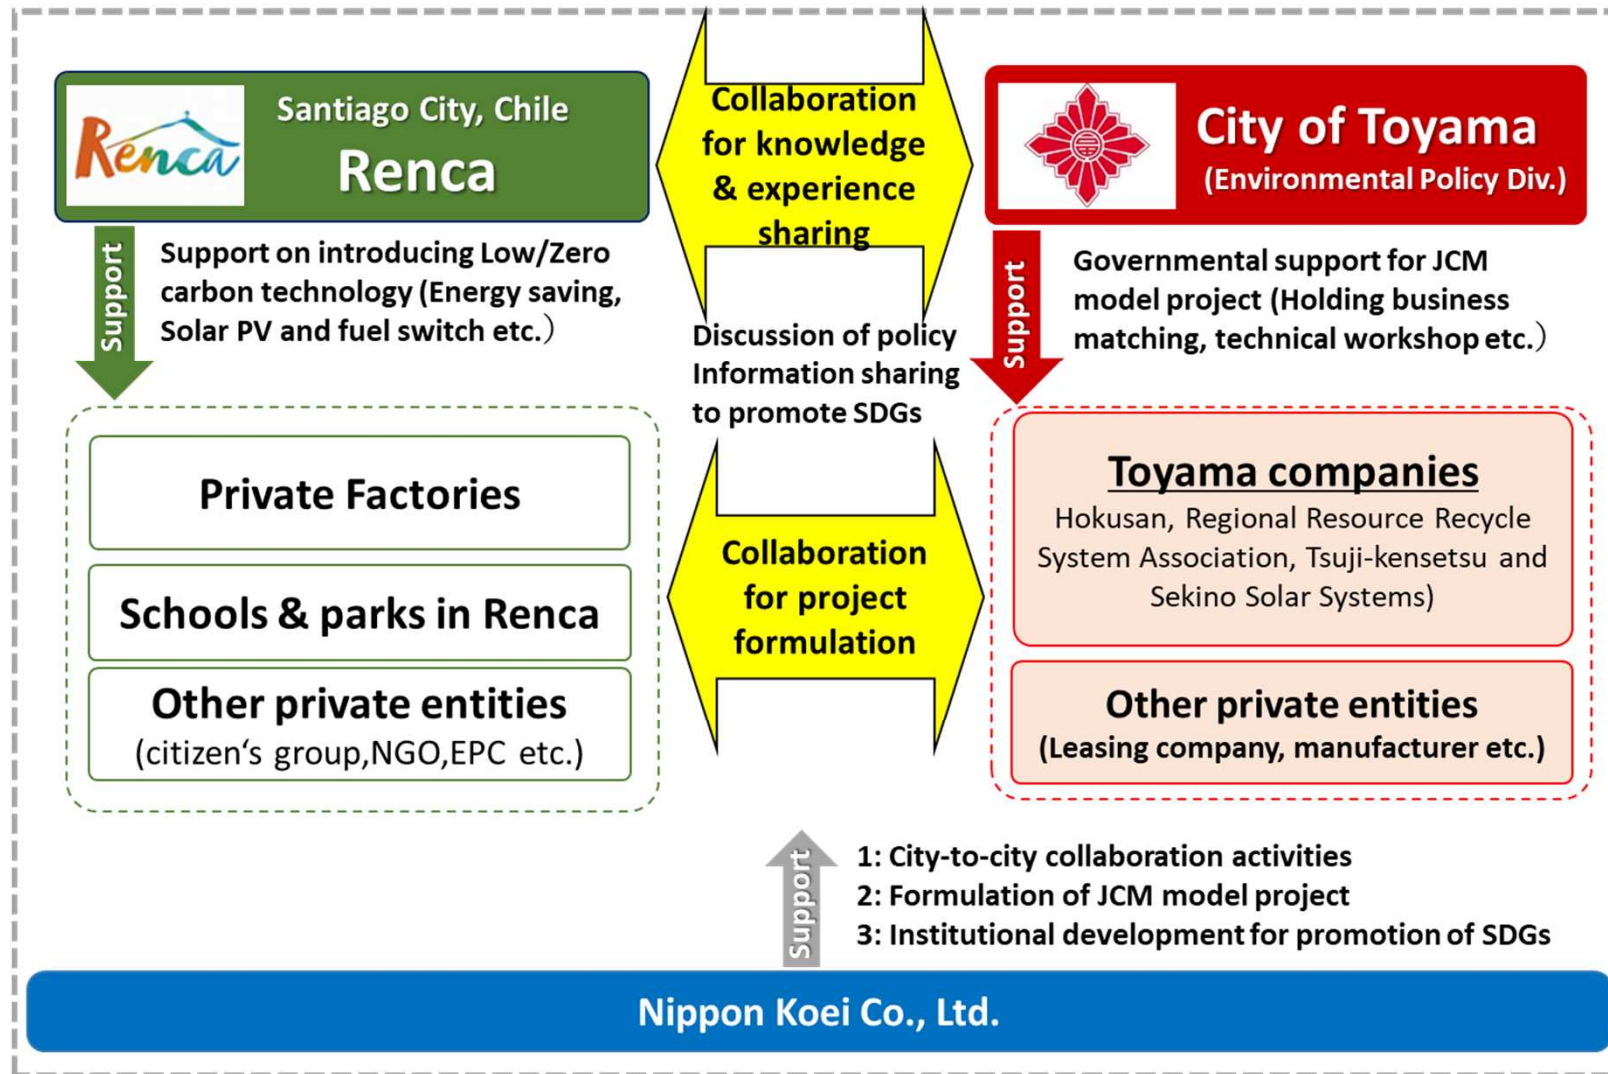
Renca

Santiago City, Chile

Renca

Collaboration for knowledge & experience sharing

City of Toyama

(Environmental Policy Div.)

Support

Support on introducing Low/Zero carbon technology (Energy saving, Solar PV and fuel switch etc.)

Discussion of policy Information sharing to promote SDGs

Support

Governmental support for JCM model project (Holding business matching, technical workshop etc.)

Private Factories

Schools & parks in Renca

Other private entities
(citizen's group,NGO,EPC etc.)

Collaboration for project formulation

Toyama companies
Hokusan, Regional Resource Recycle System Association, Tsuji-kensetsu and Sekino Solar Systems)

Other private entities
(Leasing company, manufacturer etc.)

Support

1: City-to-city collaboration activities
2: Formulation of JCM model project
3: Institutional development for promotion of SDGs

Nippon Koei Co., Ltd.